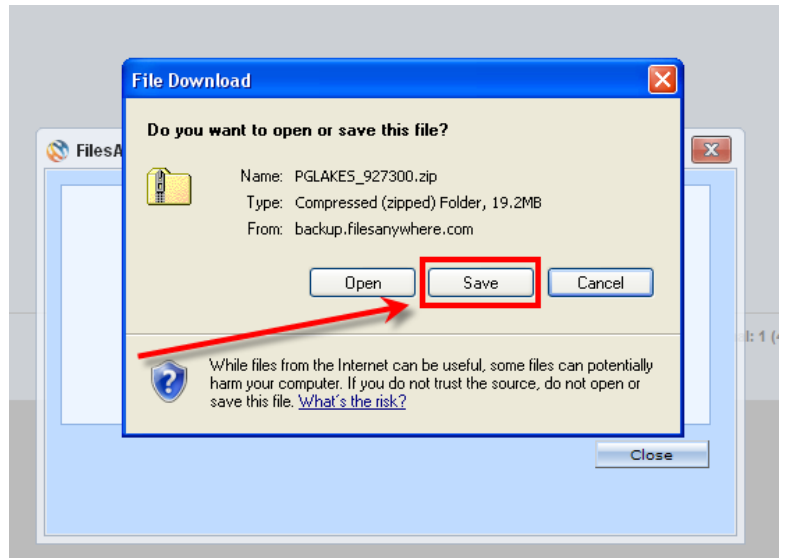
File Download

Do you want to open or save this file?

Name: PGLAKES_927300.zip
Type: Compressed (zipped) Folder, 19.2MB
From: backup.filesanywhere.com

Open
Save
Cancel

While files from the Internet can be useful, some files can potentially harm your computer. If you do not trust the source, do not open or save this file. What's the risk?

FilesA

l: 1 (

Close